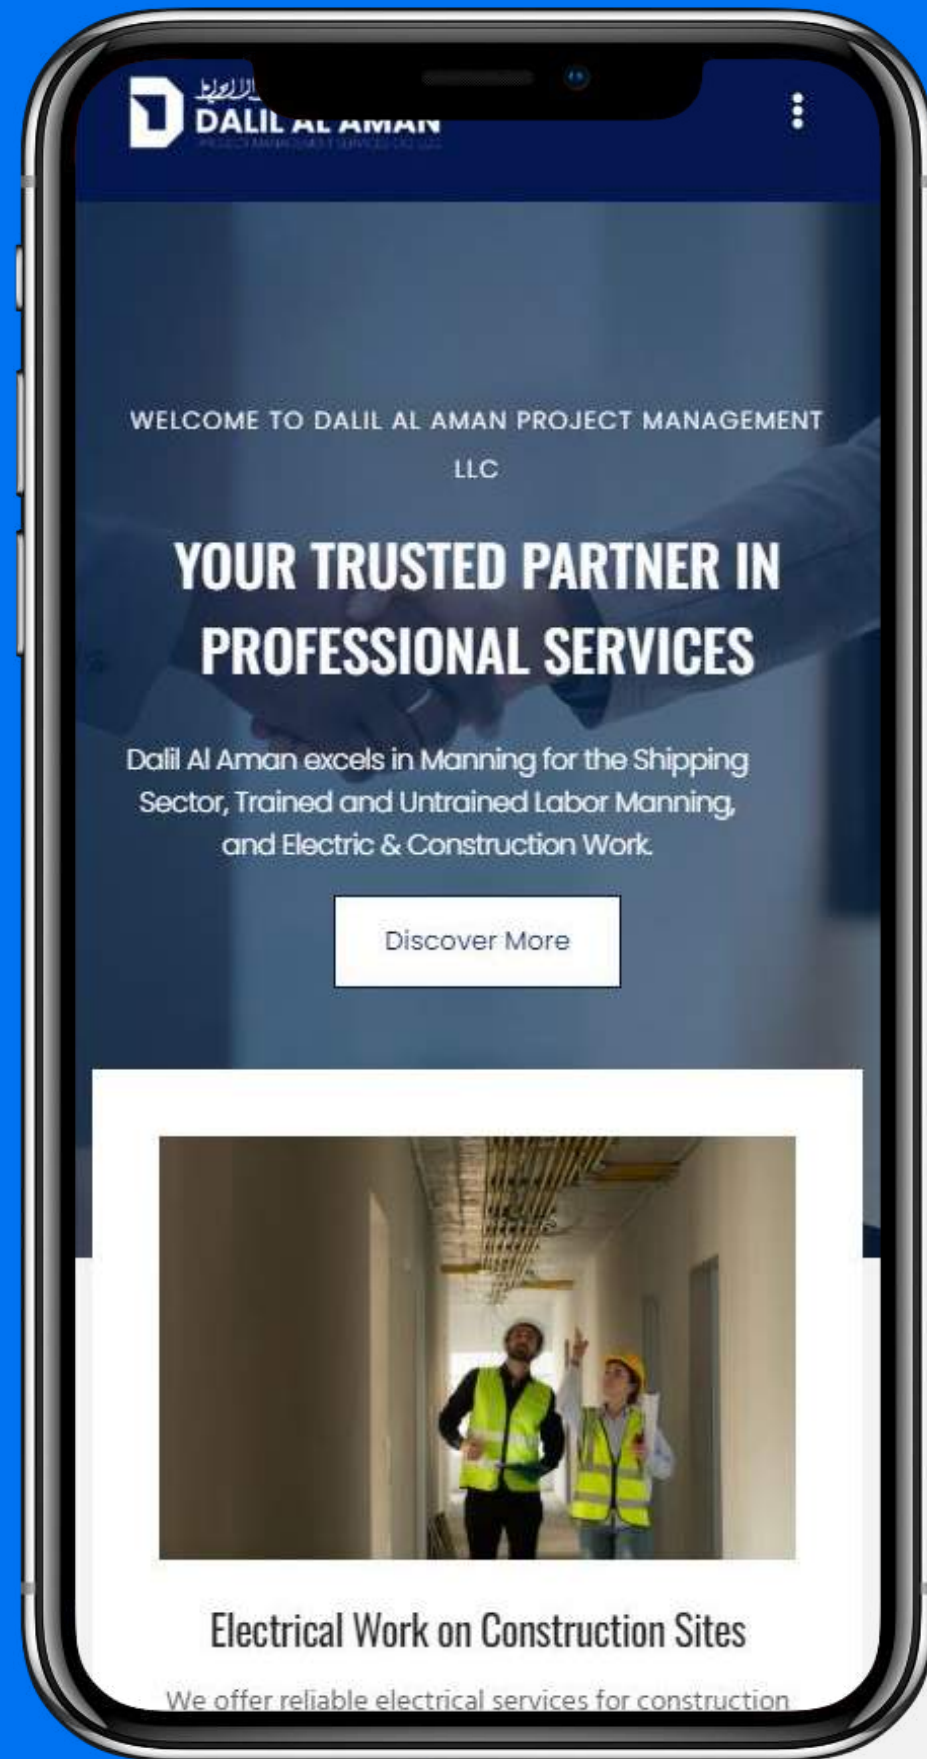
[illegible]
DALIL AL AMAN
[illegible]

WELCOME TO DALIL AL AMAN PROJECT MANAGEMENT LLC

YOUR TRUSTED PARTNER IN PROFESSIONAL SERVICES

Dalil Al Aman excels in Manning for the Shipping Sector, Trained and Untrained Labor Manning, and Electric & Construction Work.

Discover More

Electrical Work on Construction Sites

We offer reliable electrical services for construction